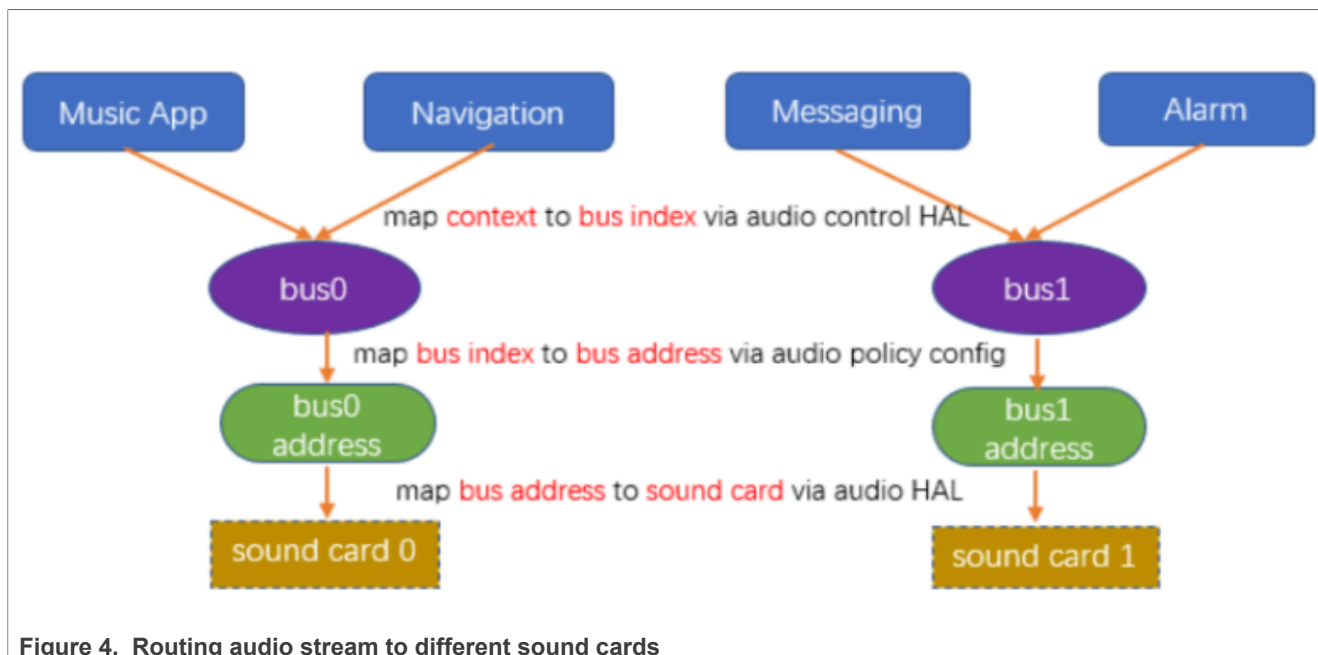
Music App

Navigation

Messaging

Alarm

map context to bus index via audio control HAL

bus0

bus1

map bus index to bus address via audio policy config

bus0 address

bus1 address

map bus address to sound card via audio HAL

sound card 0

sound card 1

Figure 4. Routing audio stream to different sound cards